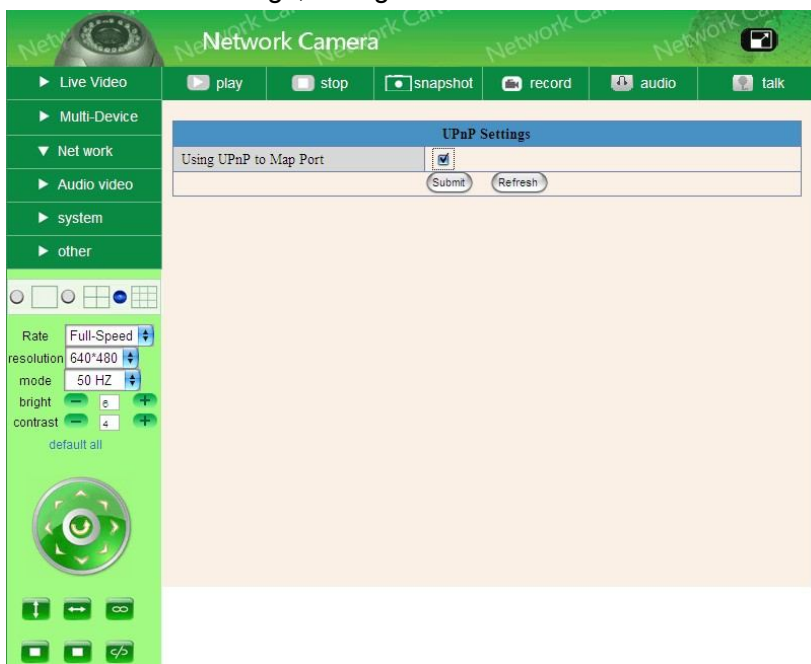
Network Camera

Live Video
Multi-Device
Net work
Audio video
system
other

play
stop
snapshot
record
audio
talk

UPnP Settings

| Using UPnP to Map Port | ☑ |
|---|---|
| Submit | Refresh |

Rate Full-Speed
resolution 640*480
mode 50 HZ
bright 6
contrast 4
default all